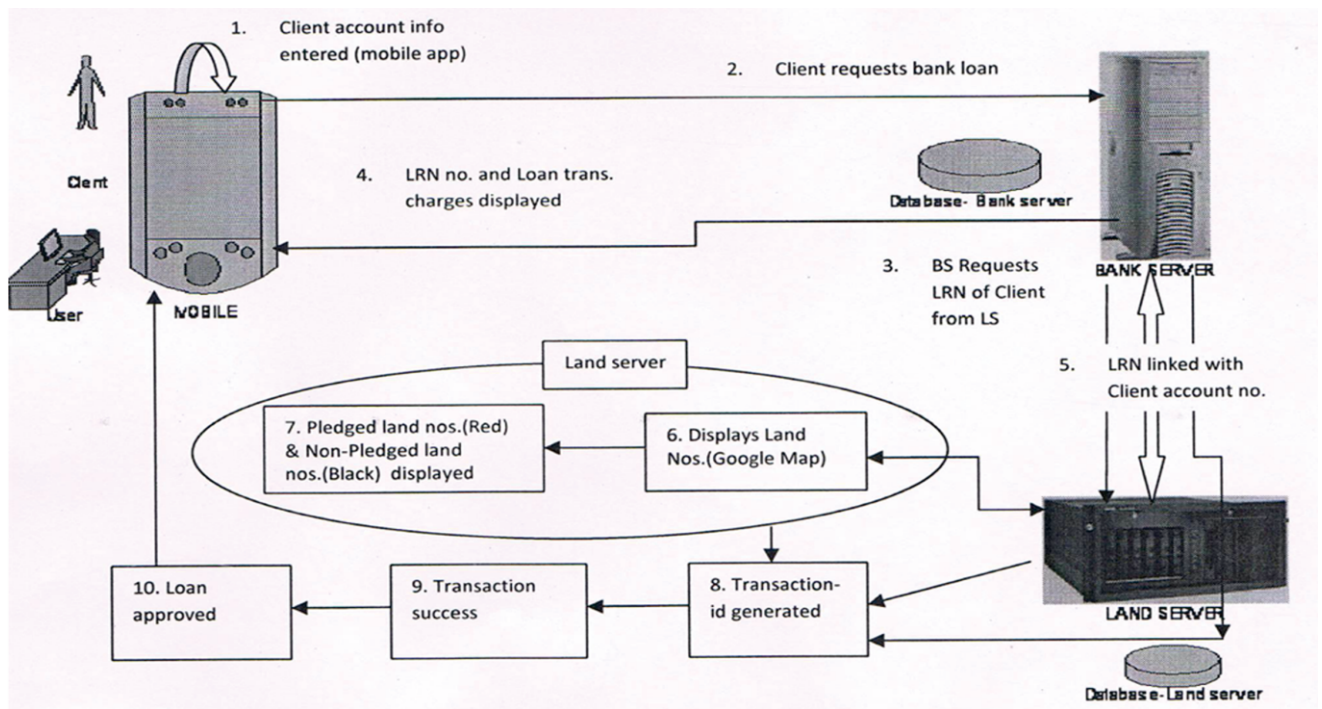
1. Client account info entered (mobile app)

2. Client requests bank loan

Client

User

MOBILE

4. LRN no. and Loan trans. charges displayed

Database- Bank server

BANK SERVER

3. BS Requests LRN of Client from LS

5. LRN linked with Client account no.

Land server

7. Pledged land nos.(Red) & Non-Pledged land nos.(Black) displayed

6. Displays Land Nos.(Google Map)

LAND SERVER

10. Loan approved

9. Transaction success

8. Transaction-id generated

Database-Land server